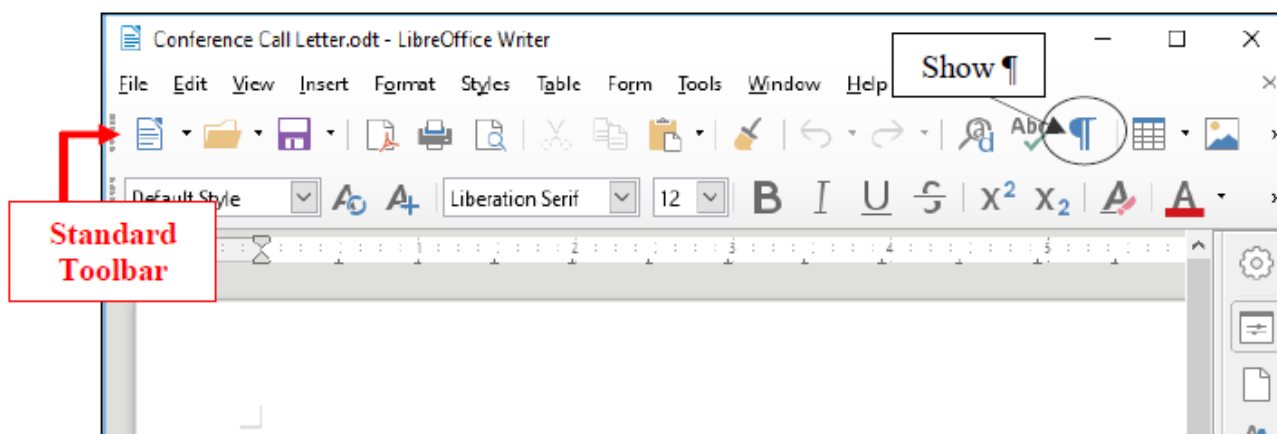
Conference Call Letter.odt - LibreOffice Writer

File Edit View Insert Format Styles Table Form Tools Window Help

Show ¶

Default Style

Liberation Serif

12

B I U S $X^2$ $X_2$ A

Standard Toolbar

1 2 3 4 5